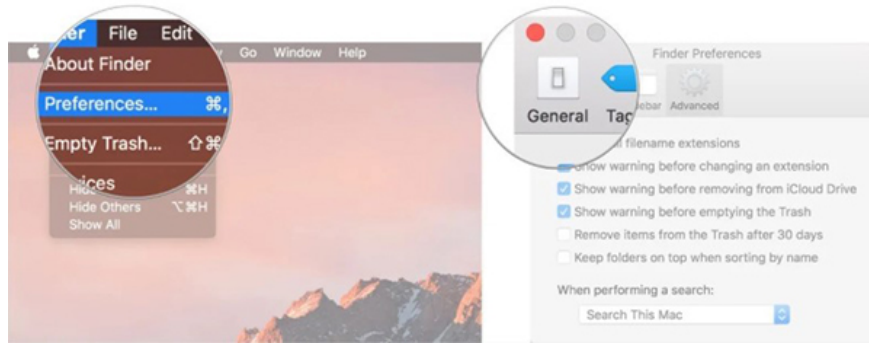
der File Edit
Go Window Help
About Finder
Preferences... ⌘,
Empty Trash... ⇧⌘
ices
Hide ⌘H
Hide Others ⌥⌘H
Show All

Finder Preferences
General Tag
ebar Advanced
filename extensions
Show warning before changing an extension
Show warning before removing from iCloud Drive
Show warning before emptying the Trash
Remove items from the Trash after 30 days
Keep folders on top when sorting by name
When performing a search:
Search This Mac